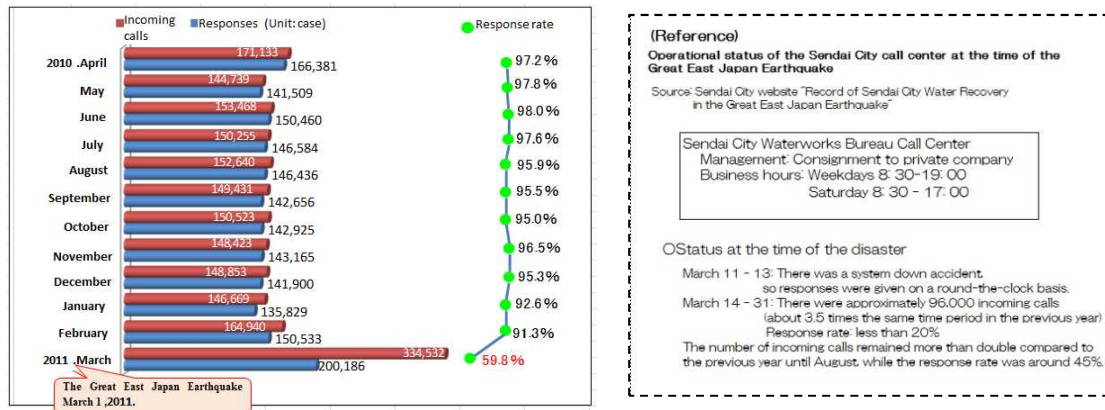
Incoming calls | Responses (Unit: case) | Response rate

| Month | Incoming calls | Responses | Response rate |
|---|---|---|---|
| 2010 .April | 171,133 | 166,381 | 97.2% |
| May | 144,739 | 141,509 | 97.8% |
| June | 153,468 | 150,460 | 98.0% |
| July | 150,255 | 146,584 | 97.6% |
| August | 152,640 | 146,436 | 95.9% |
| September | 149,431 | 142,656 | 95.5% |
| October | 150,523 | 142,925 | 95.0% |
| November | 148,423 | 143,165 | 96.5% |
| December | 148,853 | 141,900 | 95.3% |
| January | 146,669 | 135,829 | 92.6% |
| February | 164,940 | 150,533 | 91.3% |
| 2011 .March | 334,532 | 200,186 | 59.8% |

The Great East Japan Earthquake March 1 ,2011.

(Reference)
Operational status of the Sendai City call center at the time of the Great East Japan Earthquake

Source: Sendai City website "Record of Sendai City Water Recovery in the Great East Japan Earthquake"

Sendai City Waterworks Bureau Call Center
Management: Consignment to private company
Business hours: Weekdays 8: 30-19: 00
Saturday 8: 30 - 17: 00

OStatus at the time of the disaster

March 11 - 13: There was a system down accident, so responses were given on a round-the-clock basis.
March 14 - 31: There were approximately 96,000 incoming calls (about 3.5 times the same time period in the previous year)
Response rate: less than 20%
The number of incoming calls remained more than double compared to the previous year until August, while the response rate was around 45%.